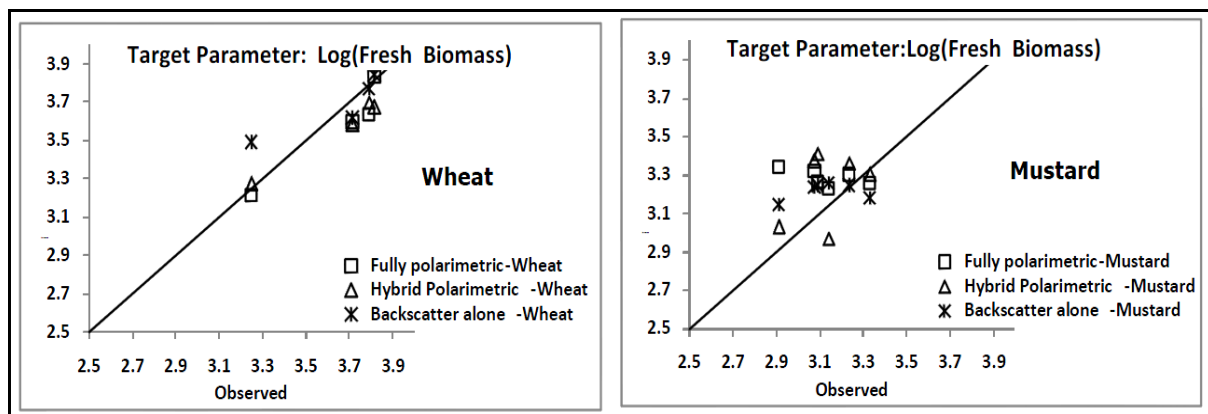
Target Parameter: Log(Fresh Biomass)

3.9
3.7
3.5
3.3
3.1
2.9
2.7
2.5

Wheat

Fully polarimetric-Wheat
Hybrid Polarimetric -Wheat
Backscatter alone -Wheat

2.5 2.7 2.9 3.1 3.3 3.5 3.7 3.9

Observed

Target Parameter:Log(Fresh Biomass)

3.9
3.7
3.5
3.3
3.1
2.9
2.7
2.5

Mustard

Fully polarimetric-Mustard
Hybrid Polarimetric -Mustard
Backscatter alone -Mustard

2.5 2.7 2.9 3.1 3.3 3.5 3.7 3.9

Observed